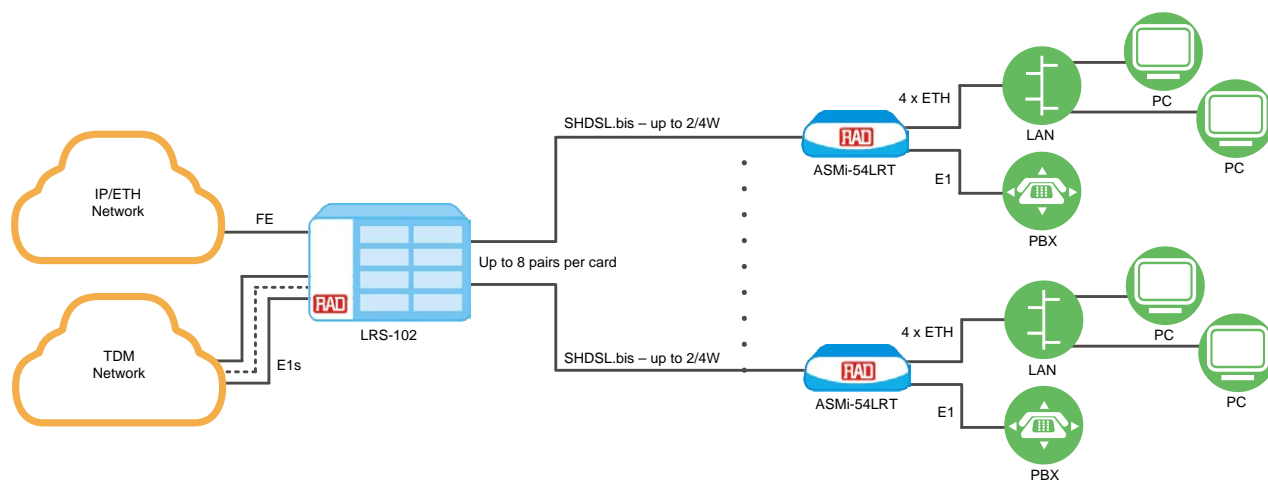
IP/ETH Network

FE

TDM Network

E1s

RAD

LRS-102

Up to 8 pairs per card

SHDSL.bis – up to 2/4W

SHDSL.bis – up to 2/4W

RAD

ASMi-54LRT

4 x ETH

E1

LAN

PBX

PC

PC

RAD

ASMi-54LRT

4 x ETH

E1

LAN

PBX

PC

PC